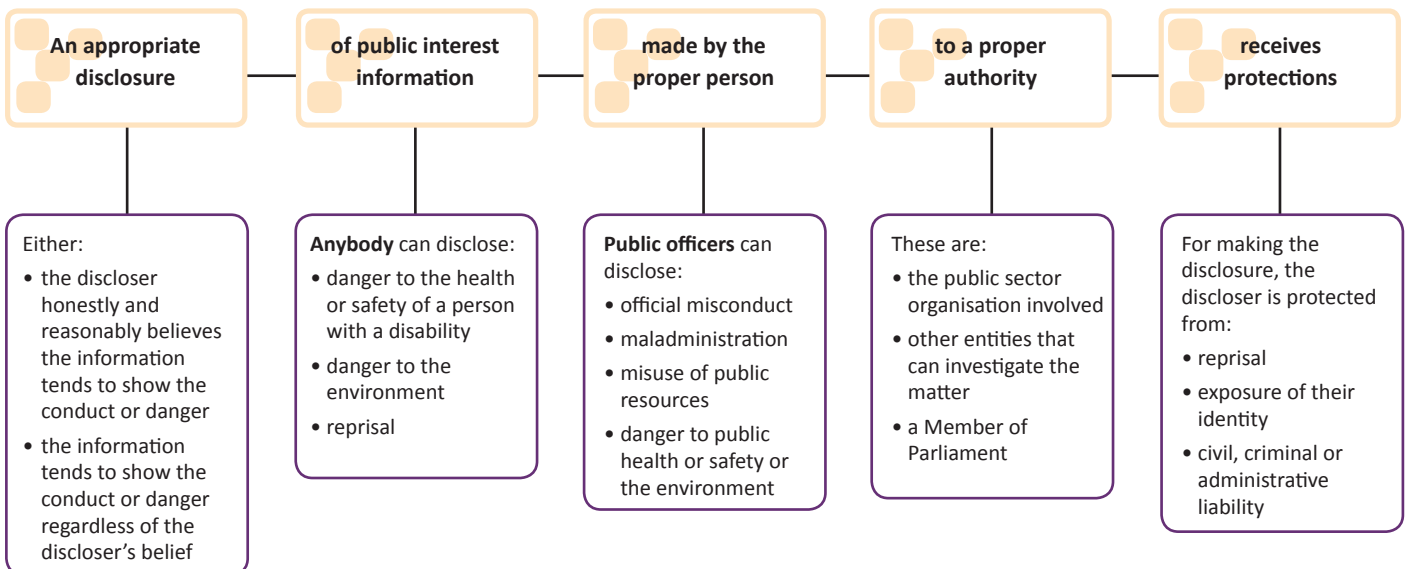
An appropriate disclosure

of public interest information

made by the proper person

to a proper authority

receives protections

Either:
• the discloser honestly and reasonably believes the information tends to show the conduct or danger
• the information tends to show the conduct or danger regardless of the discloser's belief

Anybody can disclose:
• danger to the health or safety of a person with a disability
• danger to the environment
• reprisal

Public officers can disclose:
• official misconduct
• maladministration
• misuse of public resources
• danger to public health or safety or the environment

These are:
• the public sector organisation involved
• other entities that can investigate the matter
• a Member of Parliament

For making the disclosure, the discloser is protected from:
• reprisal
• exposure of their identity
• civil, criminal or administrative liability